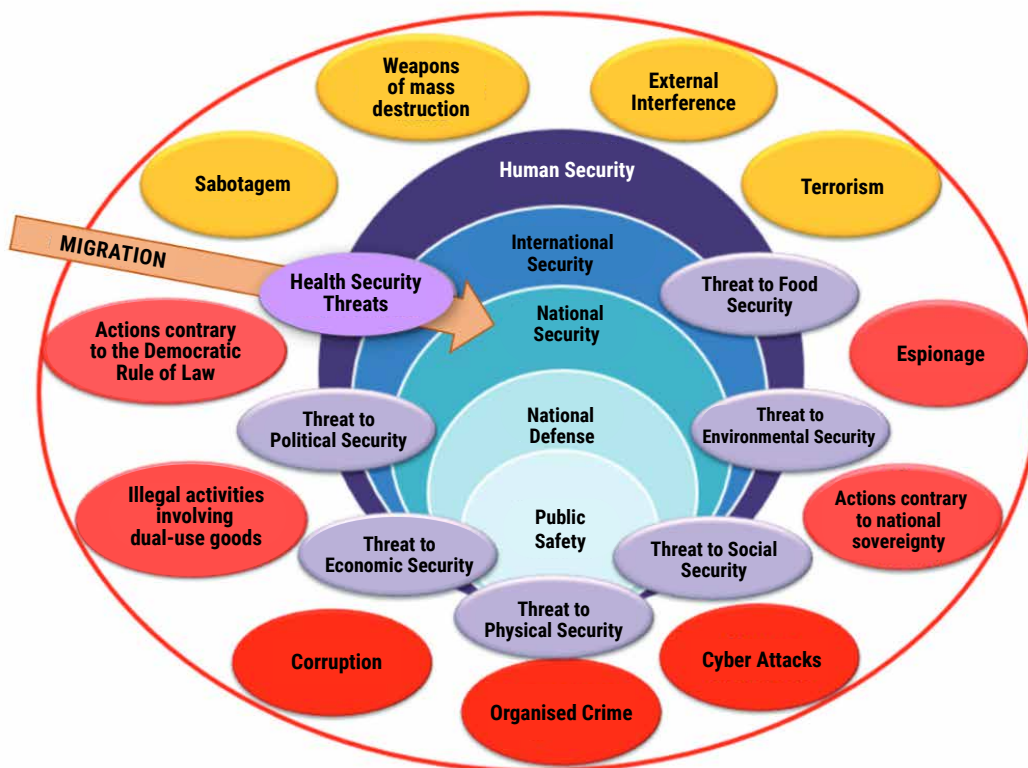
Weapons of mass destruction

External Interference

Sabotagem

Terrorism

Human Security

MIGRATION

International Security

Health Security Threats

Threat to Food Security

National Security

Actions contrary to the Democratic Rule of Law

Espionage

National Defense

Threat to Political Security

Threat to Environmental Security

Illegal activities involving dual-use goods

Actions contrary to national sovereignty

Public Safety

Threat to Economic Security

Threat to Social Security

Threat to Physical Security

Corruption

Cyber Attacks

Organised Crime